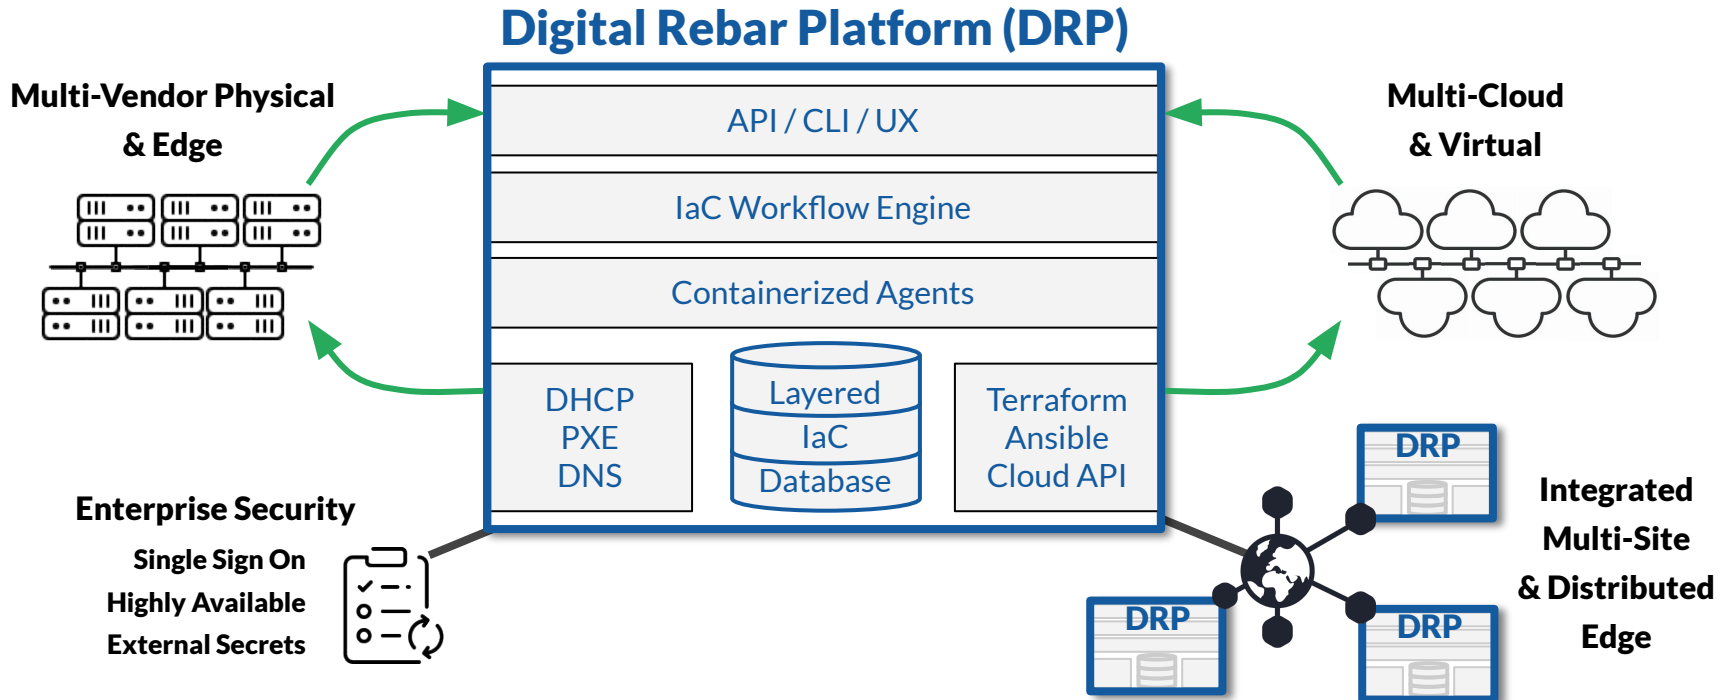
Digital Rebar Platform (DRP)

Multi-Vendor Physical & Edge

API / CLI / UX

IaC Workflow Engine

Containerized Agents

DHCP
PXE
DNS

Layered
IaC
Database

Terraform
Ansible
Cloud API

Multi-Cloud & Virtual

Enterprise Security

Single Sign On
Highly Available
External Secrets

DRP

DRP

DRP

Integrated Multi-Site & Distributed Edge